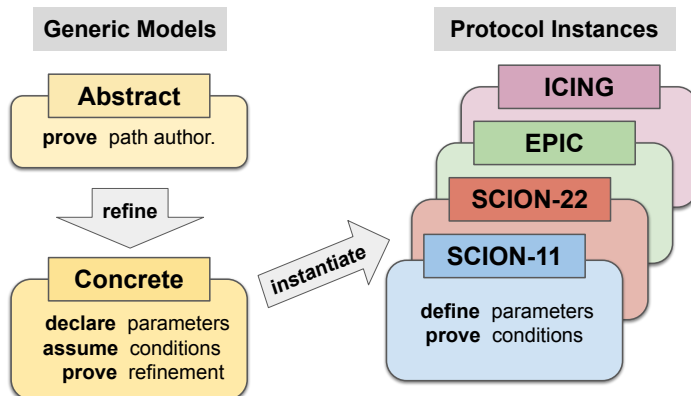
Generic Models

Abstract

**prove** path author.

refine

Concrete

**declare** parameters
**assume** conditions
**prove** refinement

instantiate

Protocol Instances

ICING

EPIC

SCION-22

SCION-11

**define** parameters
**prove** conditions